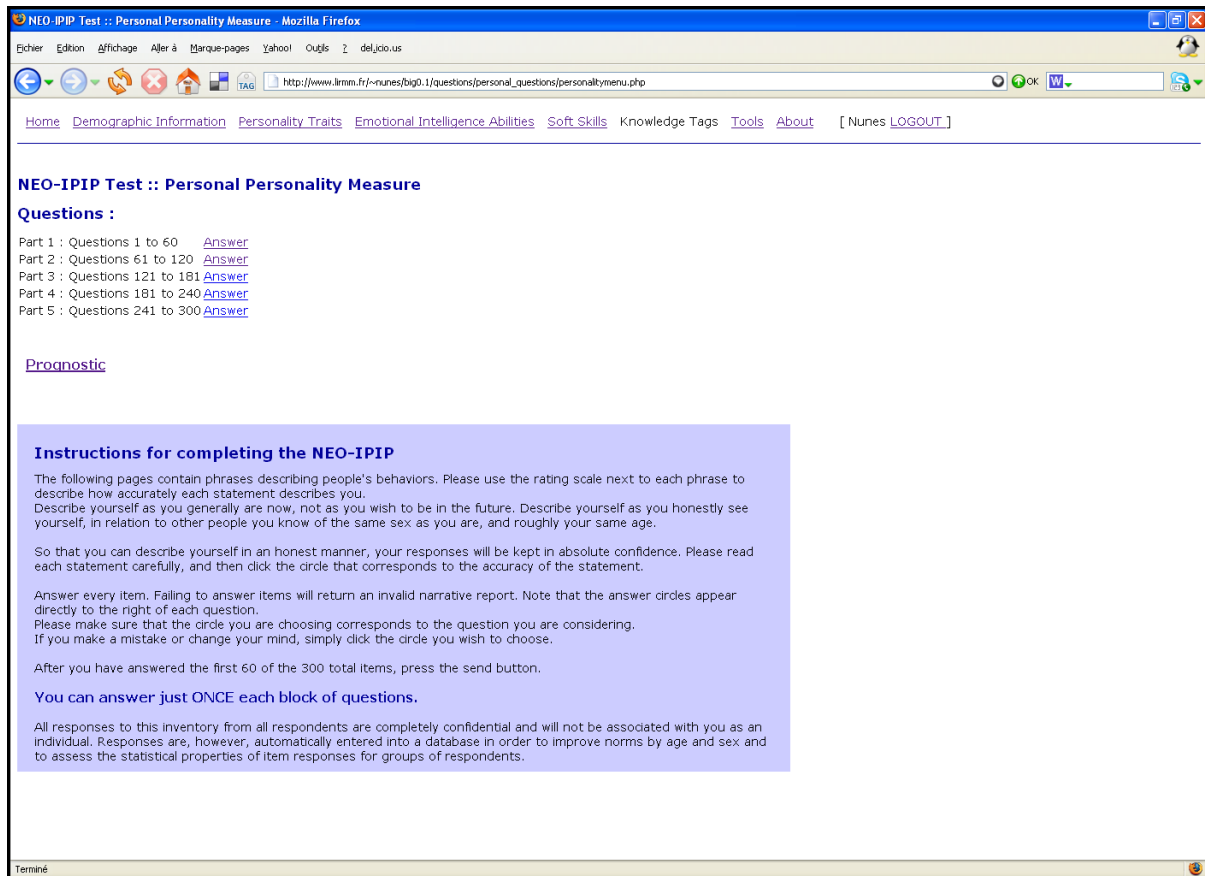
NEO-IPIP Test :: Personal Personality Measure - Mozilla Firefox

Fichier Edition Affichage Aller à Marque-pages Yahoo! Outils ? del.icio.us

TAG http://www.lirmm.fr/~nunes/big0.1/questions/personal_questions/personalitymenu.php OK W

Home Demographic Information Personality Traits Emotional Intelligence Abilities Soft Skills Knowledge Tags Tools About [ Nunes LOGOUT ]

NEO-IPIP Test :: Personal Personality Measure

Questions :

Part 1 : Questions 1 to 60 Answer
Part 2 : Questions 61 to 120 Answer
Part 3 : Questions 121 to 181 Answer
Part 4 : Questions 181 to 240 Answer
Part 5 : Questions 241 to 300 Answer

Prognostic

Instructions for completing the NEO-IPIP

The following pages contain phrases describing people's behaviors. Please use the rating scale next to each phrase to describe how accurately each statement describes you.
Describe yourself as you generally are now, not as you wish to be in the future. Describe yourself as you honestly see yourself, in relation to other people you know of the same sex as you are, and roughly your same age.

So that you can describe yourself in an honest manner, your responses will be kept in absolute confidence. Please read each statement carefully, and then click the circle that corresponds to the accuracy of the statement.

Answer every item. Failing to answer items will return an invalid narrative report. Note that the answer circles appear directly to the right of each question.
Please make sure that the circle you are choosing corresponds to the question you are considering.
If you make a mistake or change your mind, simply click the circle you wish to choose.

After you have answered the first 60 of the 300 total items, press the send button.

You can answer just ONCE each block of questions.

All responses to this inventory from all respondents are completely confidential and will not be associated with you as an individual. Responses are, however, automatically entered into a database in order to improve norms by age and sex and to assess the statistical properties of item responses for groups of respondents.

Terminé